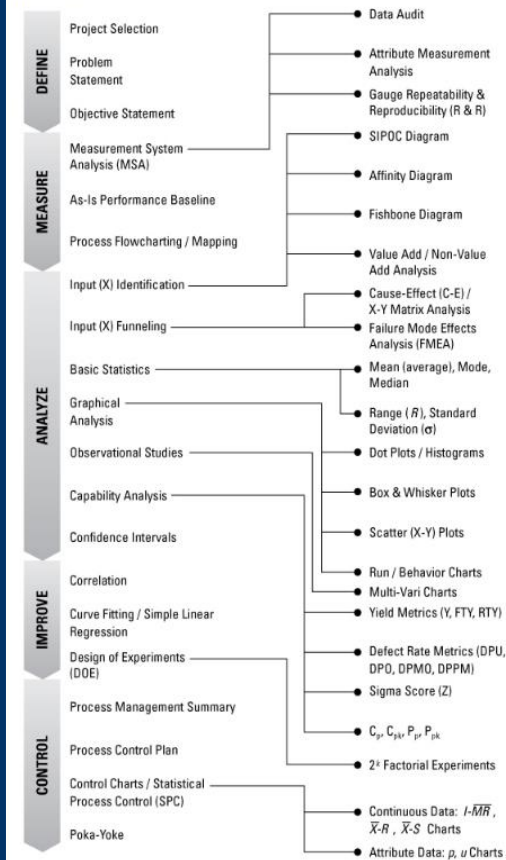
DEFINE

Project Selection

Problem Statement

Objective Statement

MEASURE

Measurement System Analysis (MSA)

As-Is Performance Baseline

Process Flowcharting / Mapping

ANALYZE

Input (X) Identification

Input (X) Funneling

Basic Statistics

Graphical Analysis

Observational Studies

Capability Analysis

Confidence Intervals

IMPROVE

Correlation

Curve Fitting / Simple Linear Regression

Design of Experiments (DOE)

CONTROL

Process Management Summary

Process Control Plan

Control Charts / Statistical Process Control (SPC)

Poka-Yoke

Data Audit

Attribute Measurement Analysis

Gauge Repeatability & Reproducibility (R & R)

SIPOC Diagram

Affinity Diagram

Fishbone Diagram

Value Add / Non-Value Add Analysis

Cause-Effect (C-E) / X-Y Matrix Analysis

Failure Mode Effects Analysis (FMEA)

Mean (average), Mode, Median

Range ($R$), Standard Deviation ($\sigma$)

Dot Plots / Histograms

Box & Whisker Plots

Scatter (X-Y) Plots

Run / Behavior Charts

Multi-Vari Charts

Yield Metrics (Y, FTY, RTY)

Defect Rate Metrics (DPU, DPO, DPMO, DPPM)

Sigma Score (Z)

$C_p$, $C_{pk}$, $P_p$, $P_{pk}$

$2^k$ Factorial Experiments

Continuous Data: $I$-$\overline{MR}$, $\overline{X}$-$R$, $\overline{X}$-$S$ Charts

Attribute Data: $p$, $u$ Charts